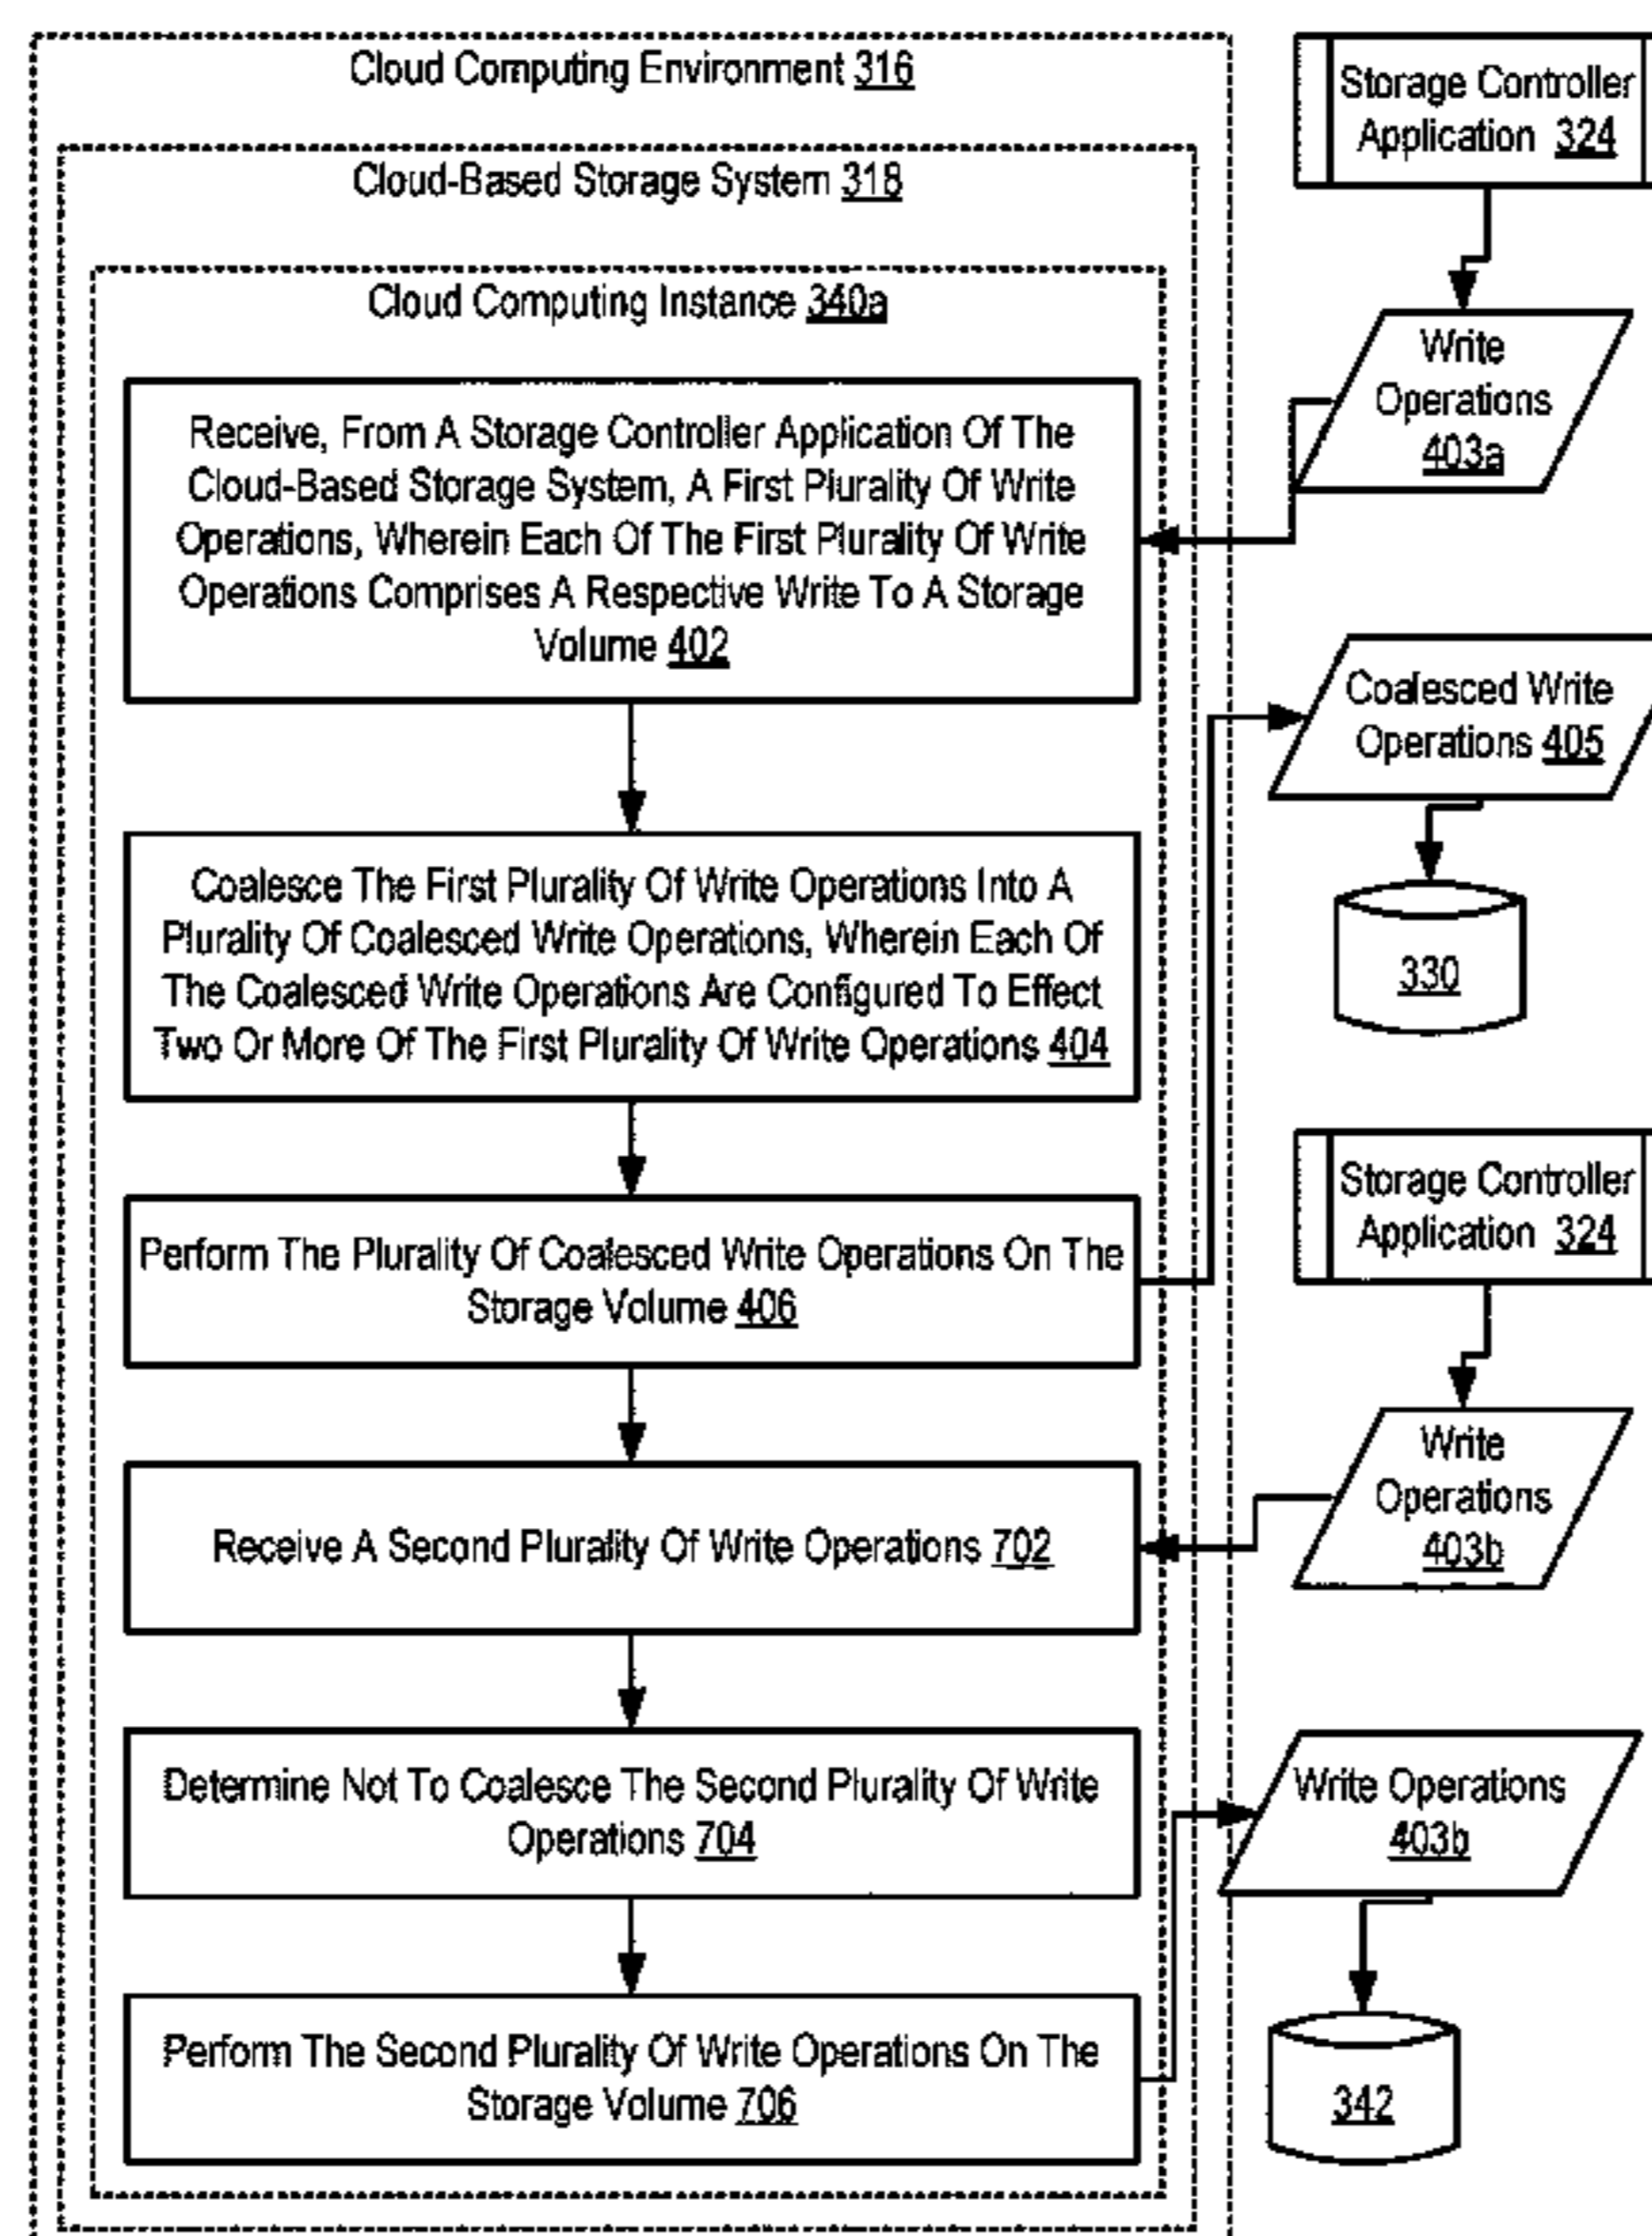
Cloud Computing Environment 316

Cloud-Based Storage System 318

Cloud Computing Instance 340a

Receive, From A Storage Controller Application Of The Cloud-Based Storage System, A First Plurality Of Write Operations, Wherein Each Of The First Plurality Of Write Operations Comprises A Respective Write To A Storage Volume 402

Coalesce The First Plurality Of Write Operations Into A Plurality Of Coalesced Write Operations, Wherein Each Of The Coalesced Write Operations Are Configured To Effect Two Or More Of The First Plurality Of Write Operations 404

Perform The Plurality Of Coalesced Write Operations On The Storage Volume 406

Receive A Second Plurality Of Write Operations 702

Determine Not To Coalesce The Second Plurality Of Write Operations 704

Perform The Second Plurality Of Write Operations On The Storage Volume 706

Storage Controller Application 324

Write Operations 403a

Coalesced Write Operations 405

330

Storage Controller Application 324

Write Operations 403b

Write Operations 403b

342